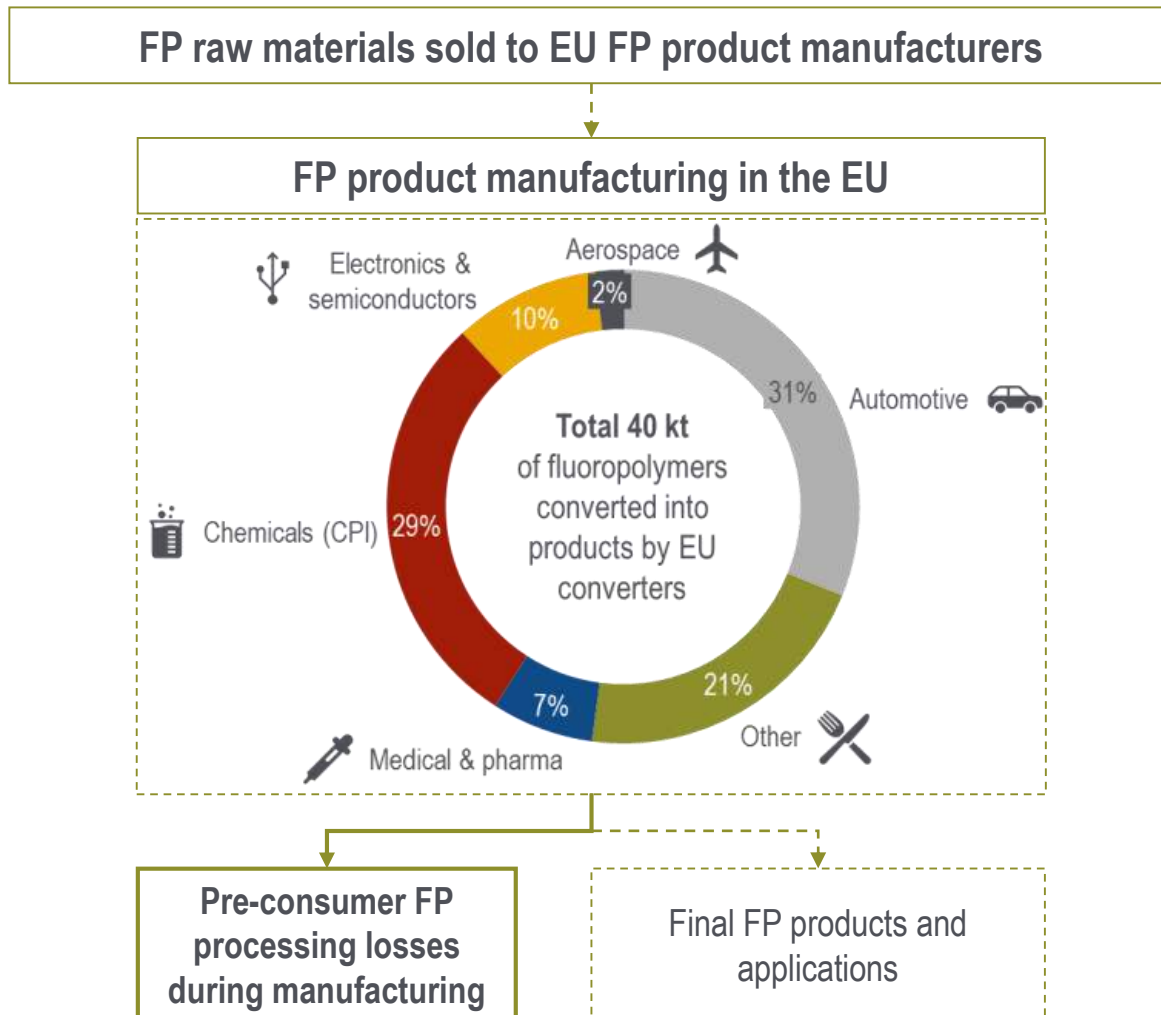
FP raw materials sold to EU FP product manufacturers

FP product manufacturing in the EU

Electronics & semiconductors

Aerospace

2%

10%

31%

Automotive

Total 40 kt
of fluoropolymers converted into products by EU converters

Chemicals (CPI)

29%

7%

21%

Other

Medical & pharma

Pre-consumer FP processing losses during manufacturing

Final FP products and applications